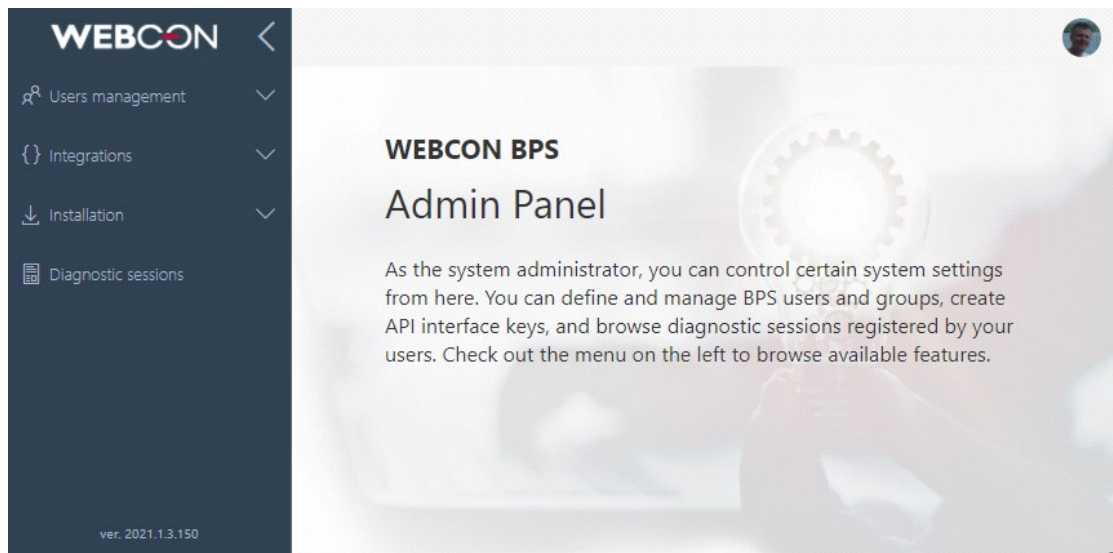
WEBCON

Users management

Integrations

Installation

Diagnostic sessions

ver. 2021.1.3.150

WEBCON BPS

Admin Panel

As the system administrator, you can control certain system settings from here. You can define and manage BPS users and groups, create API interface keys, and browse diagnostic sessions registered by your users. Check out the menu on the left to browse available features.